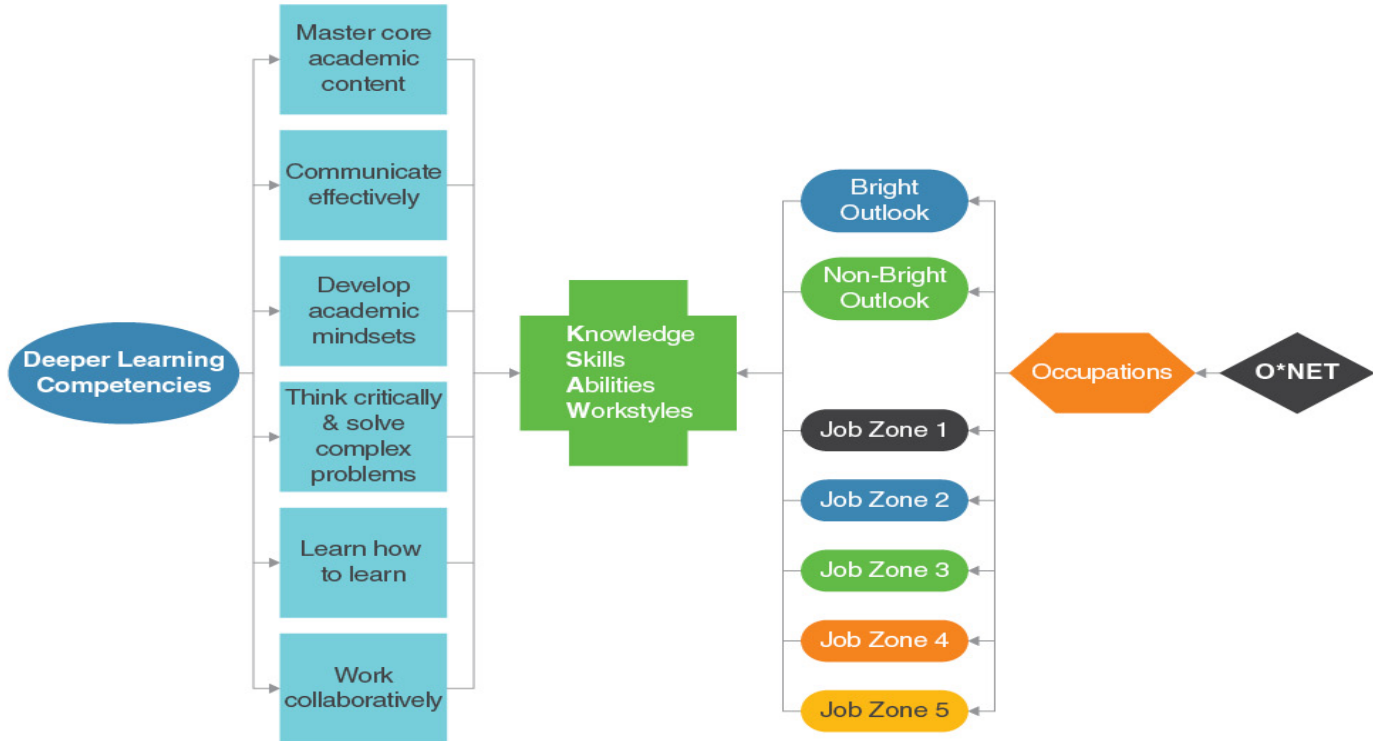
Deeper Learning Competencies

Master core academic content

Communicate effectively

Develop academic mindsets

Think critically & solve complex problems

Learn how to learn

Work collaboratively

Knowledge
Skills
Abilities
Workstyles

Bright Outlook

Non-Bright Outlook

Job Zone 1

Job Zone 2

Job Zone 3

Job Zone 4

Job Zone 5

Occupations

O*NET